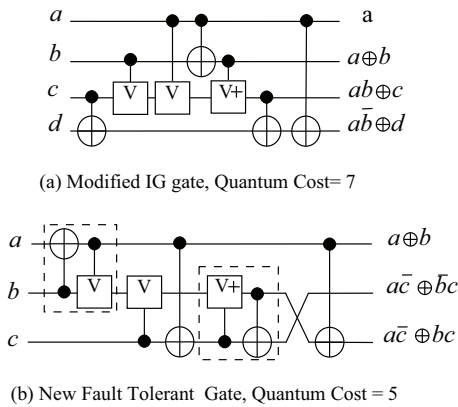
$a$
$b$
$c$
$d$
V
V
V+
a
$a \oplus b$
$ab \oplus c$
$a\bar{b} \oplus d$

(a) Modified IG gate, Quantum Cost= 7

$a$
$b$
$c$
V
V
V+
$a \oplus b$
$a\bar{c} \oplus \bar{b}c$
$a\bar{c} \oplus bc$

(b) New Fault Tolerant Gate, Quantum Cost = 5